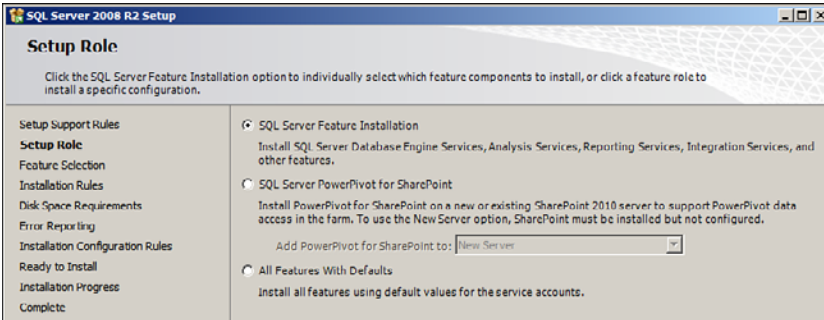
SQL Server 2008 R2 Setup

Setup Role

Click the SQL Server Feature Installation option to individually select which feature components to install, or click a feature role to install a specific configuration.

Setup Support Rules
Setup Role
Feature Selection
Installation Rules
Disk Space Requirements
Error Reporting
Installation Configuration Rules
Ready to Install
Installation Progress
Complete

SQL Server Feature Installation

Install SQL Server Database Engine Services, Analysis Services, Reporting Services, Integration Services, and other features.

SQL Server PowerPivot for SharePoint

Install PowerPivot for SharePoint on a new or existing SharePoint 2010 server to support PowerPivot data access in the farm. To use the New Server option, SharePoint must be installed but not configured.

Add PowerPivot for SharePoint to: New Server

All Features With Defaults

Install all features using default values for the service accounts.